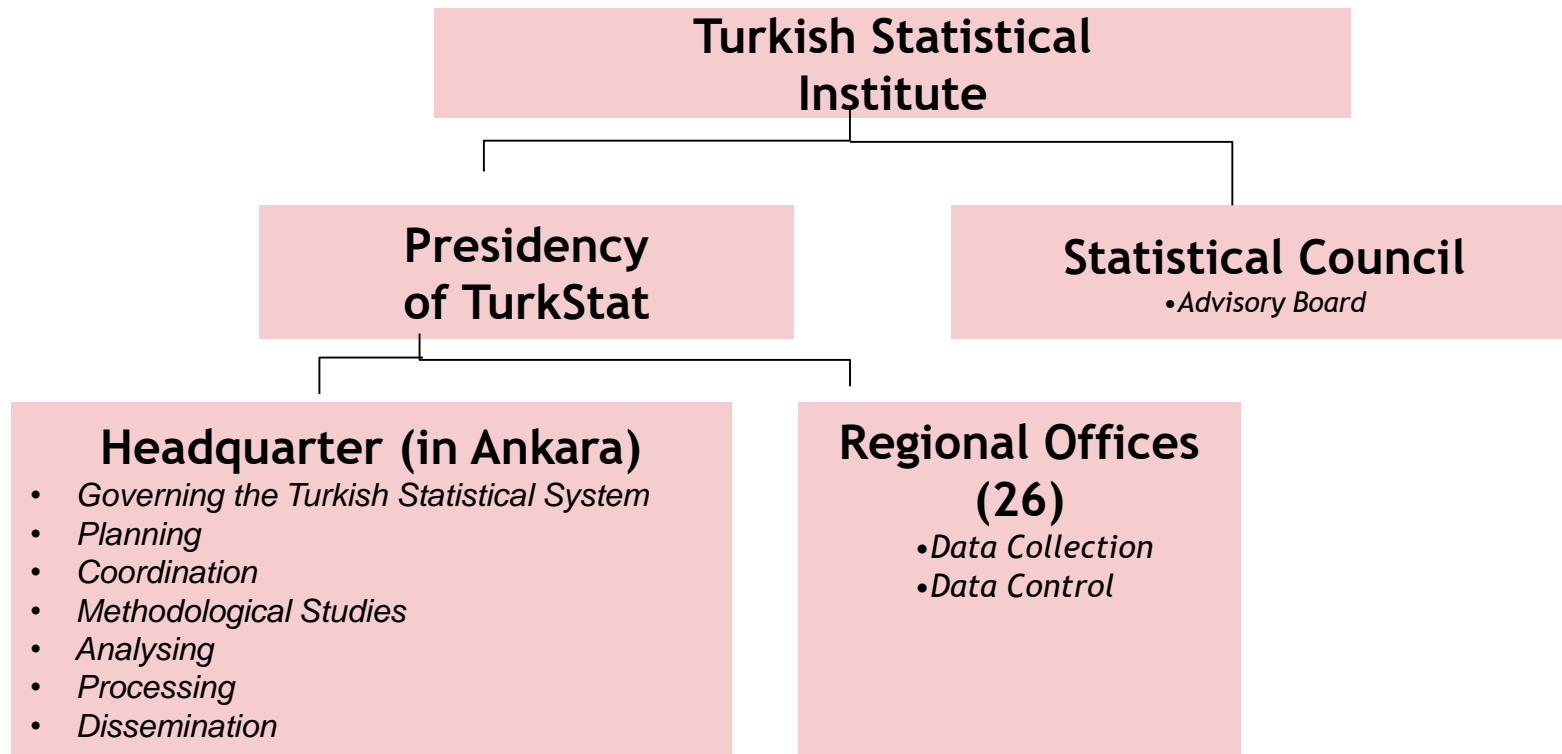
Turkish Statistical Institute

Presidency of TurkStat

Statistical Council
•Advisory Board

Headquarter (in Ankara)
• Governing the Turkish Statistical System
• Planning
• Coordination
• Methodological Studies
• Analysing
• Processing
• Dissemination

Regional Offices (26)
•Data Collection
•Data Control